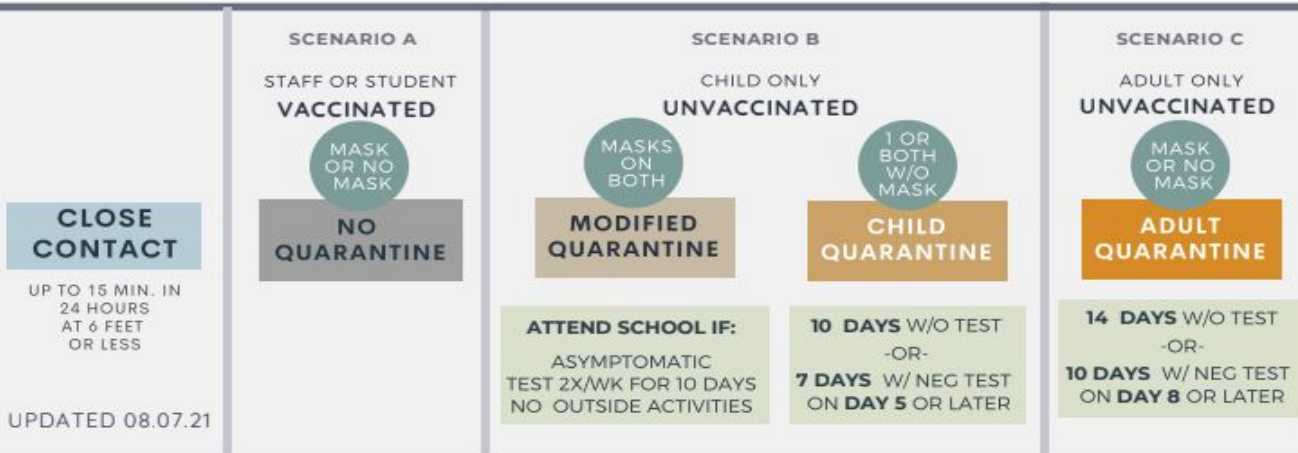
CLOSE CONTACT

UP TO 15 MIN. IN 24 HOURS AT 6 FEET OR LESS

UPDATED 08.07.21

SCENARIO A

STAFF OR STUDENT

VACCINATED

MASK OR NO MASK

NO QUARANTINE

SCENARIO B

CHILD ONLY

UNVACCINATED

MASKS ON BOTH

MODIFIED QUARANTINE

ATTEND SCHOOL IF:

ASYMPTOMATIC
TEST 2X/WK FOR 10 DAYS
NO OUTSIDE ACTIVITIES

1 OR BOTH W/O MASK

CHILD QUARANTINE

10 DAYS W/O TEST
-OR-
7 DAYS W/ NEG TEST ON DAY 5 OR LATER

SCENARIO C

ADULT ONLY

UNVACCINATED

MASK OR NO MASK

ADULT QUARANTINE

14 DAYS W/O TEST
-OR-
10 DAYS W/ NEG TEST ON DAY 8 OR LATER